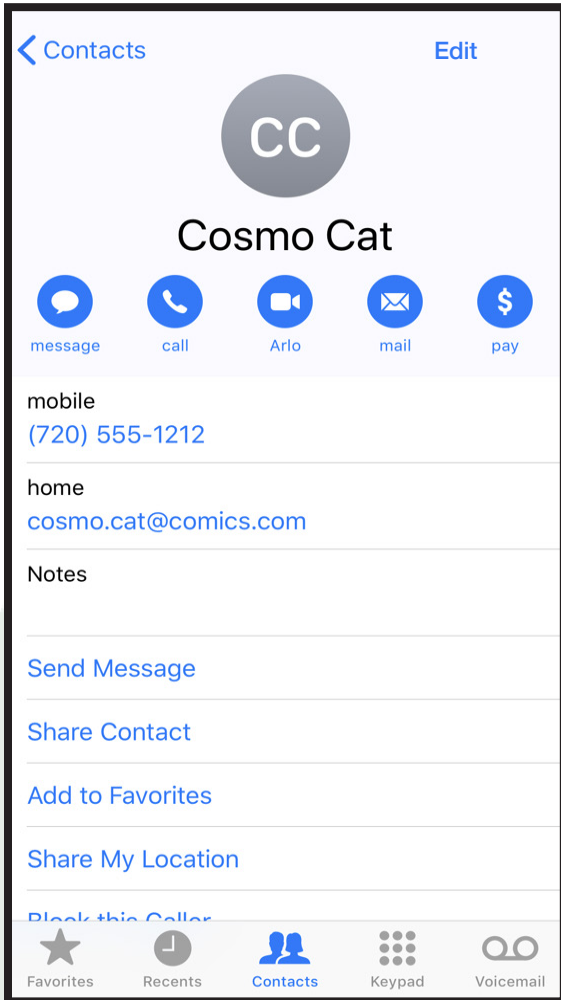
< Contacts Edit

CC

Cosmo Cat

message call Arlo mail pay

mobile
(720) 555-1212

home
cosmo.cat@comics.com

Notes

Send Message

Share Contact

Add to Favorites

Share My Location

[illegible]

Favorites Recents Contacts Keypad Voicemail